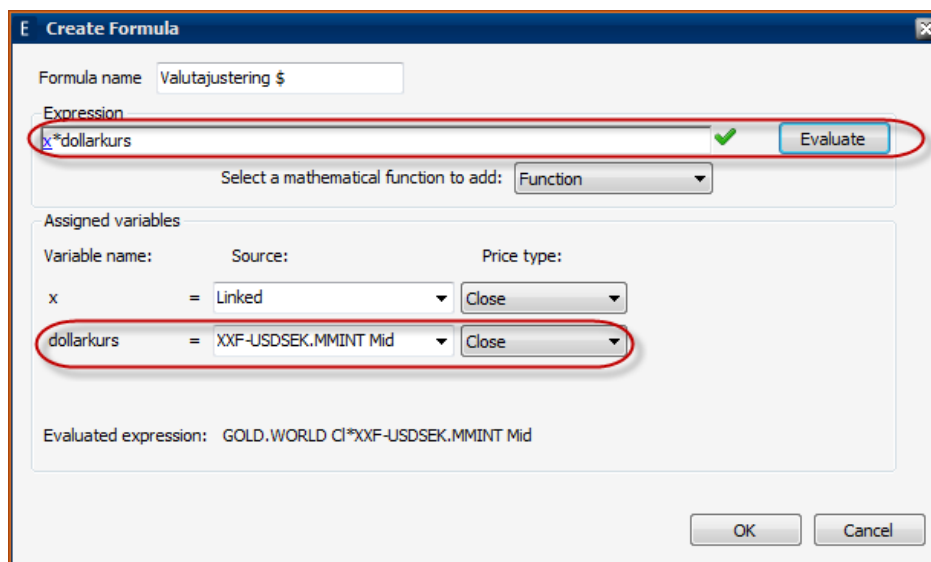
E Create Formula

Formula name Valutajustering $

Expression

x*dollarkurs

Evaluate

Select a mathematical function to add: Function

Assigned variables

Variable name: Source: Price type:

x = Linked Close

dollarkurs = XXF-USDSEK.MMINT Mid Close

Evaluated expression: GOLD.WORLD Cl*XXF-USDSEK.MMINT Mid

OK Cancel